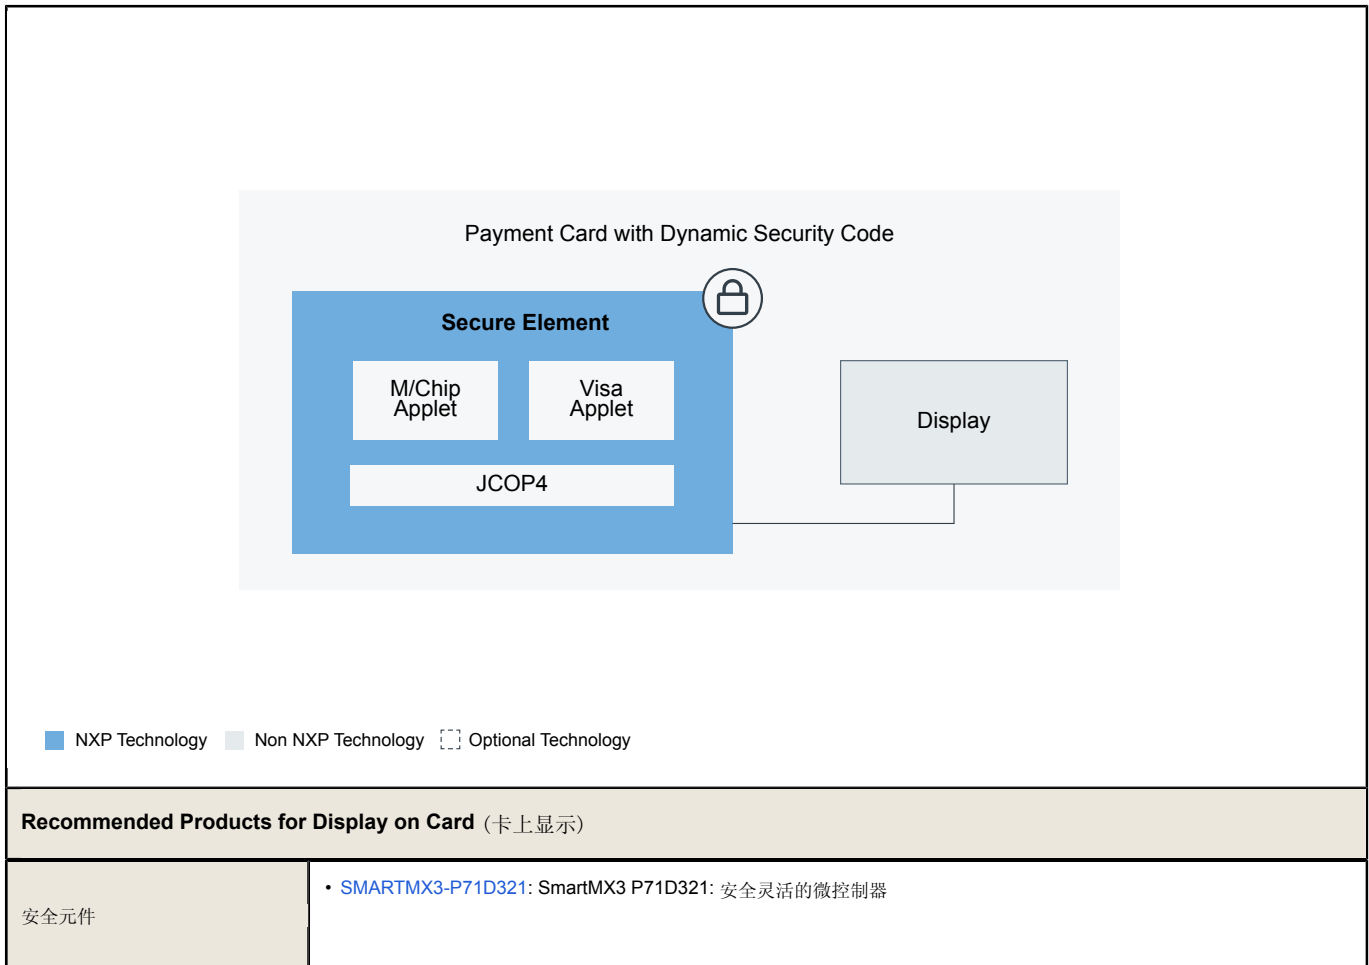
Payment Card with Dynamic Security Code

Secure Element

M/Chip Applet

Visa Applet

JCOP4

Display

NXP Technology Non NXP Technology Optional Technology

Recommended Products for Display on Card (卡上显示)

| 安全元件 | • SMARTMX3-P71D321: SmartMX3 P71D321: 安全灵活的微控制器 |
|---|---|